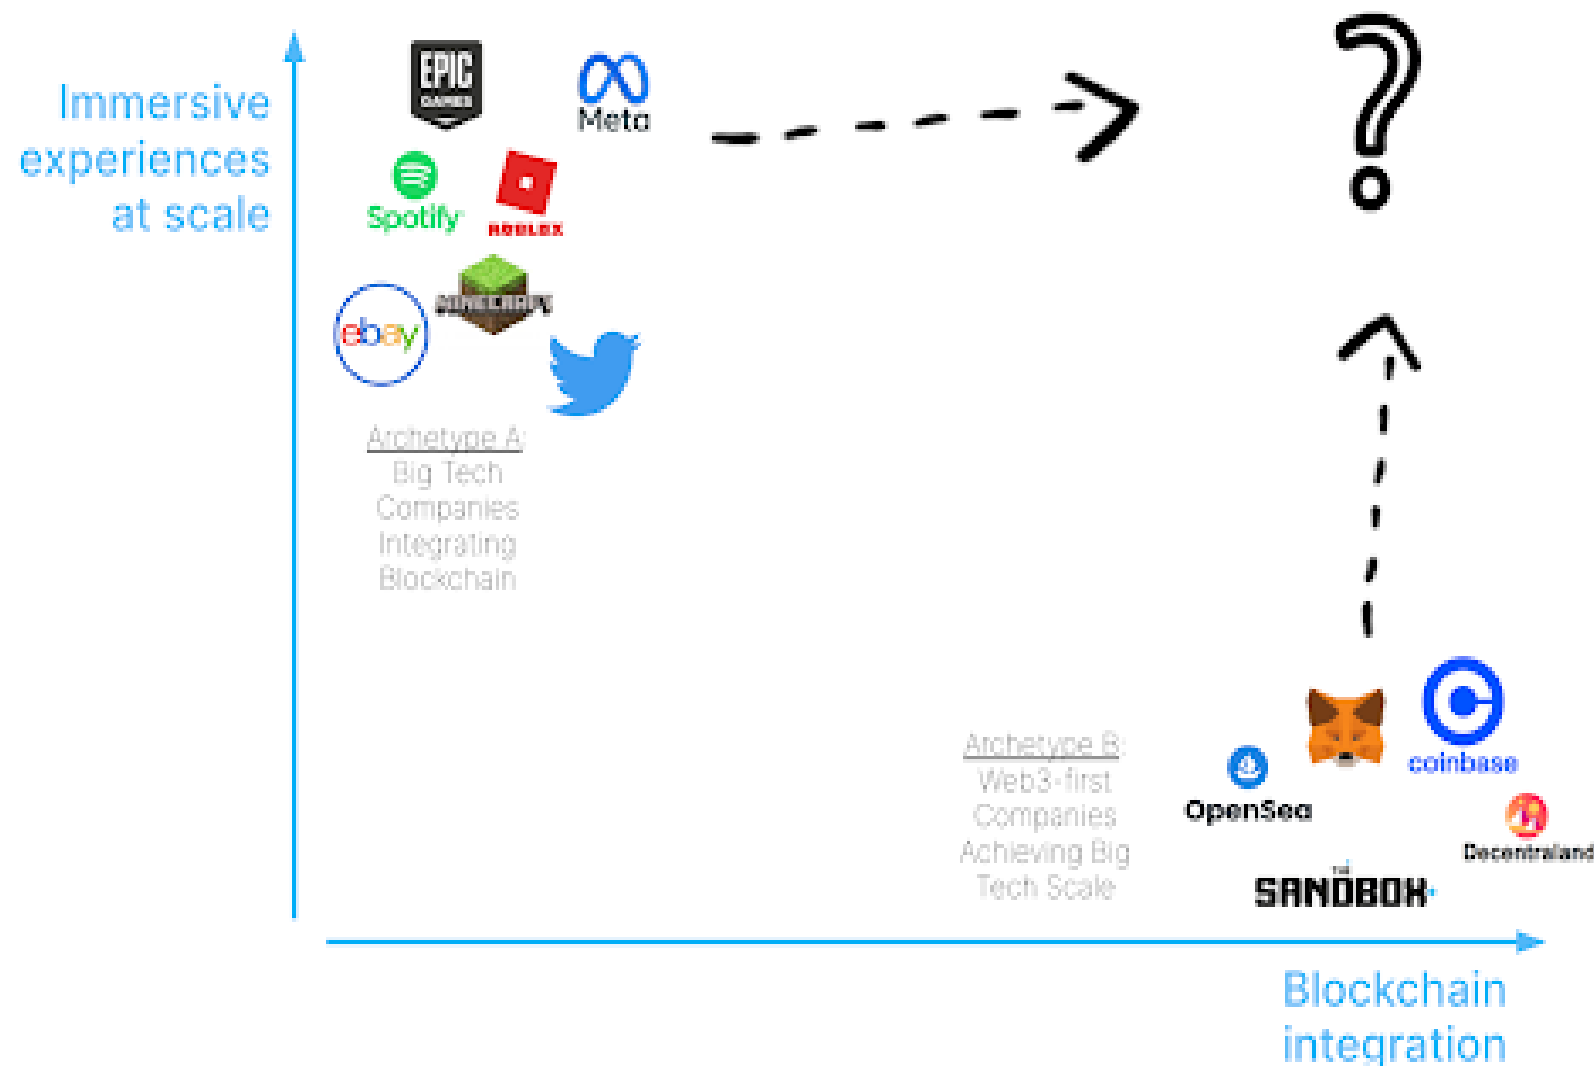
Immersive experiences at scale

EPIC GAMES

Meta

Spotify

ROBLOX

MINECRAFT

ebay

Archetype A: Big Tech Companies Integrating Blockchain

?

Archetype B: Web3-first Companies Achieving Big Tech Scale

OpenSea

coinbase

Decentraland

THE SANDBOX

Blockchain integration